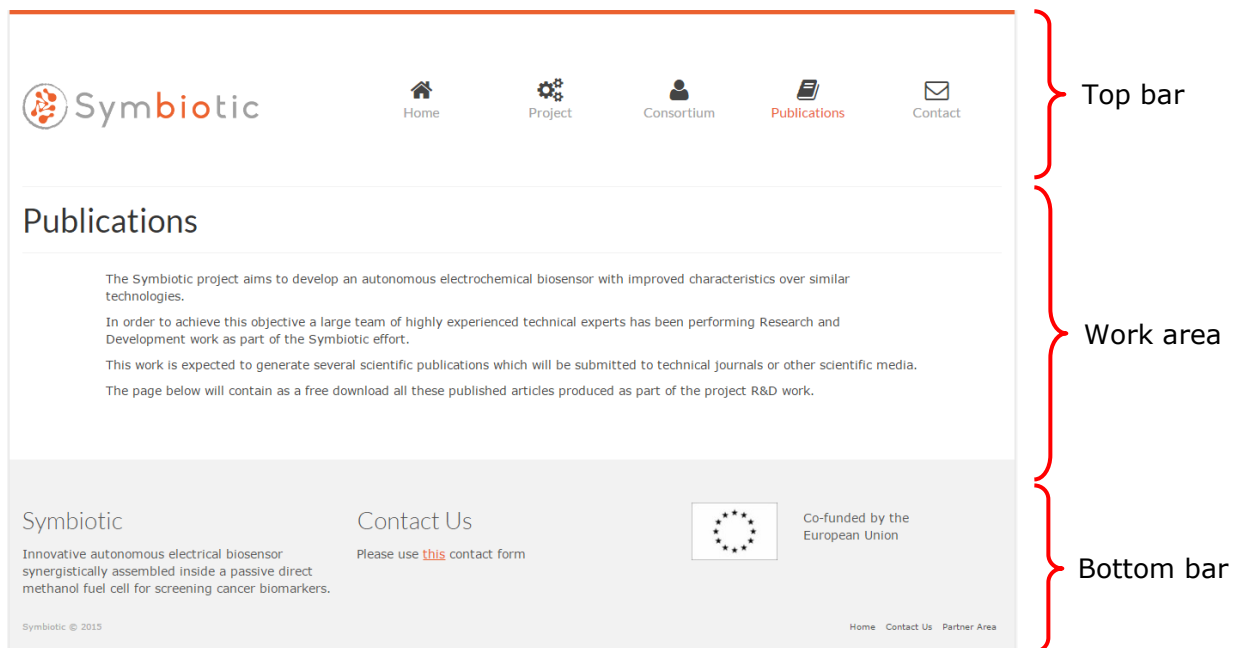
Symbiotic

Home Project Consortium Publications Contact

Top bar

Publications

The Symbiotic project aims to develop an autonomous electrochemical biosensor with improved characteristics over similar technologies.

In order to achieve this objective a large team of highly experienced technical experts has been performing Research and Development work as part of the Symbiotic effort.

This work is expected to generate several scientific publications which will be submitted to technical journals or other scientific media.

The page below will contain as a free download all these published articles produced as part of the project R&D work.

Work area

Symbiotic

Innovative autonomous electrical biosensor synergistically assembled inside a passive direct methanol fuel cell for screening cancer biomarkers.

Contact Us

Please use this contact form

Co-funded by the European Union

Symbiotic © 2015

Home Contact Us Partner Area

Bottom bar